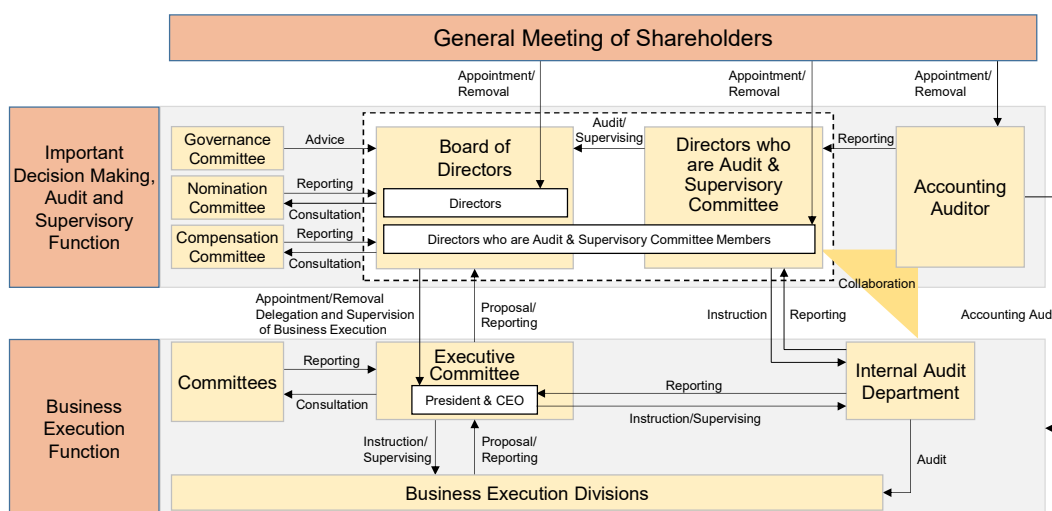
General Meeting of Shareholders

Appointment/ Removal

Appointment/ Removal

Appointment/ Removal

Important Decision Making, Audit and Supervisory Function

Governance Committee

Advice

Nomination Committee

Reporting

Consultation

Compensation Committee

Reporting

Consultation

Board of Directors

Directors

Audit/ Supervising

Directors who are Audit & Supervisory Committee

Reporting

Accounting Auditor

Directors who are Audit & Supervisory Committee Members

Collaboration

Appointment/Removal Delegation and Supervision of Business Execution

Proposal/ Reporting

Instruction

Reporting

Accounting Aud

Business Execution Function

Committees

Reporting

Consultation

Executive Committee

President & CEO

Reporting

Instruction/Supervising

Internal Audit Department

Instruction/ Supervising

Proposal/ Reporting

Audit

Business Execution Divisions